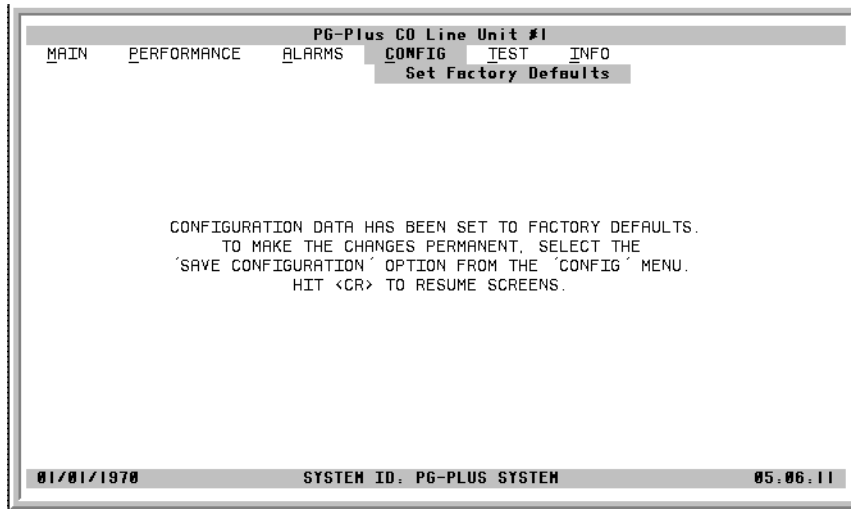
PG-Plus CO Line Unit #1

MAIN PERFORMANCE ALARMS CONFIG TEST INFO

Set Factory Defaults

CONFIGURATION DATA HAS BEEN SET TO FACTORY DEFAULTS. TO MAKE THE CHANGES PERMANENT, SELECT THE ´SAVE CONFIGURATION´ OPTION FROM THE ´CONFIG´ MENU. HIT <CR> TO RESUME SCREENS.

01/01/1970 SYSTEM ID: PG-PLUS SYSTEM 05:06:11